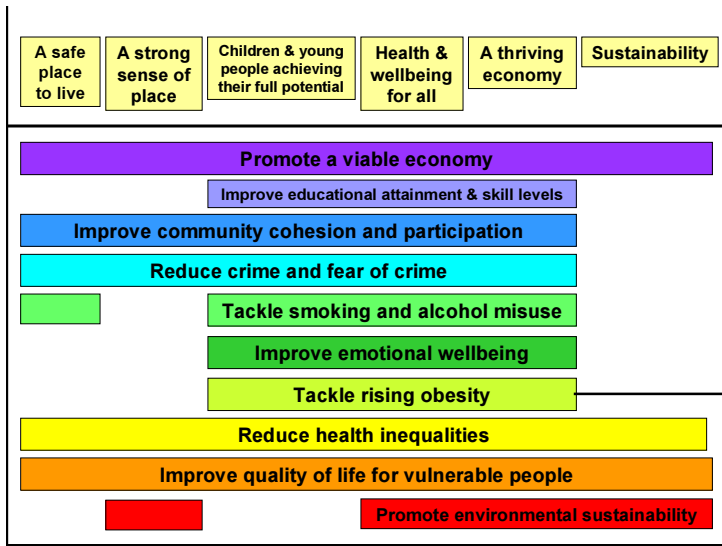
A safe place to live

A strong sense of place

Children & young people achieving their full potential

Health & wellbeing for all

A thriving economy

Sustainability

Promote a viable economy

Improve educational attainment & skill levels

Improve community cohesion and participation

Reduce crime and fear of crime

Tackle smoking and alcohol misuse

Improve emotional wellbeing

Tackle rising obesity

Reduce health inequalities

Improve quality of life for vulnerable people

Promote environmental sustainability